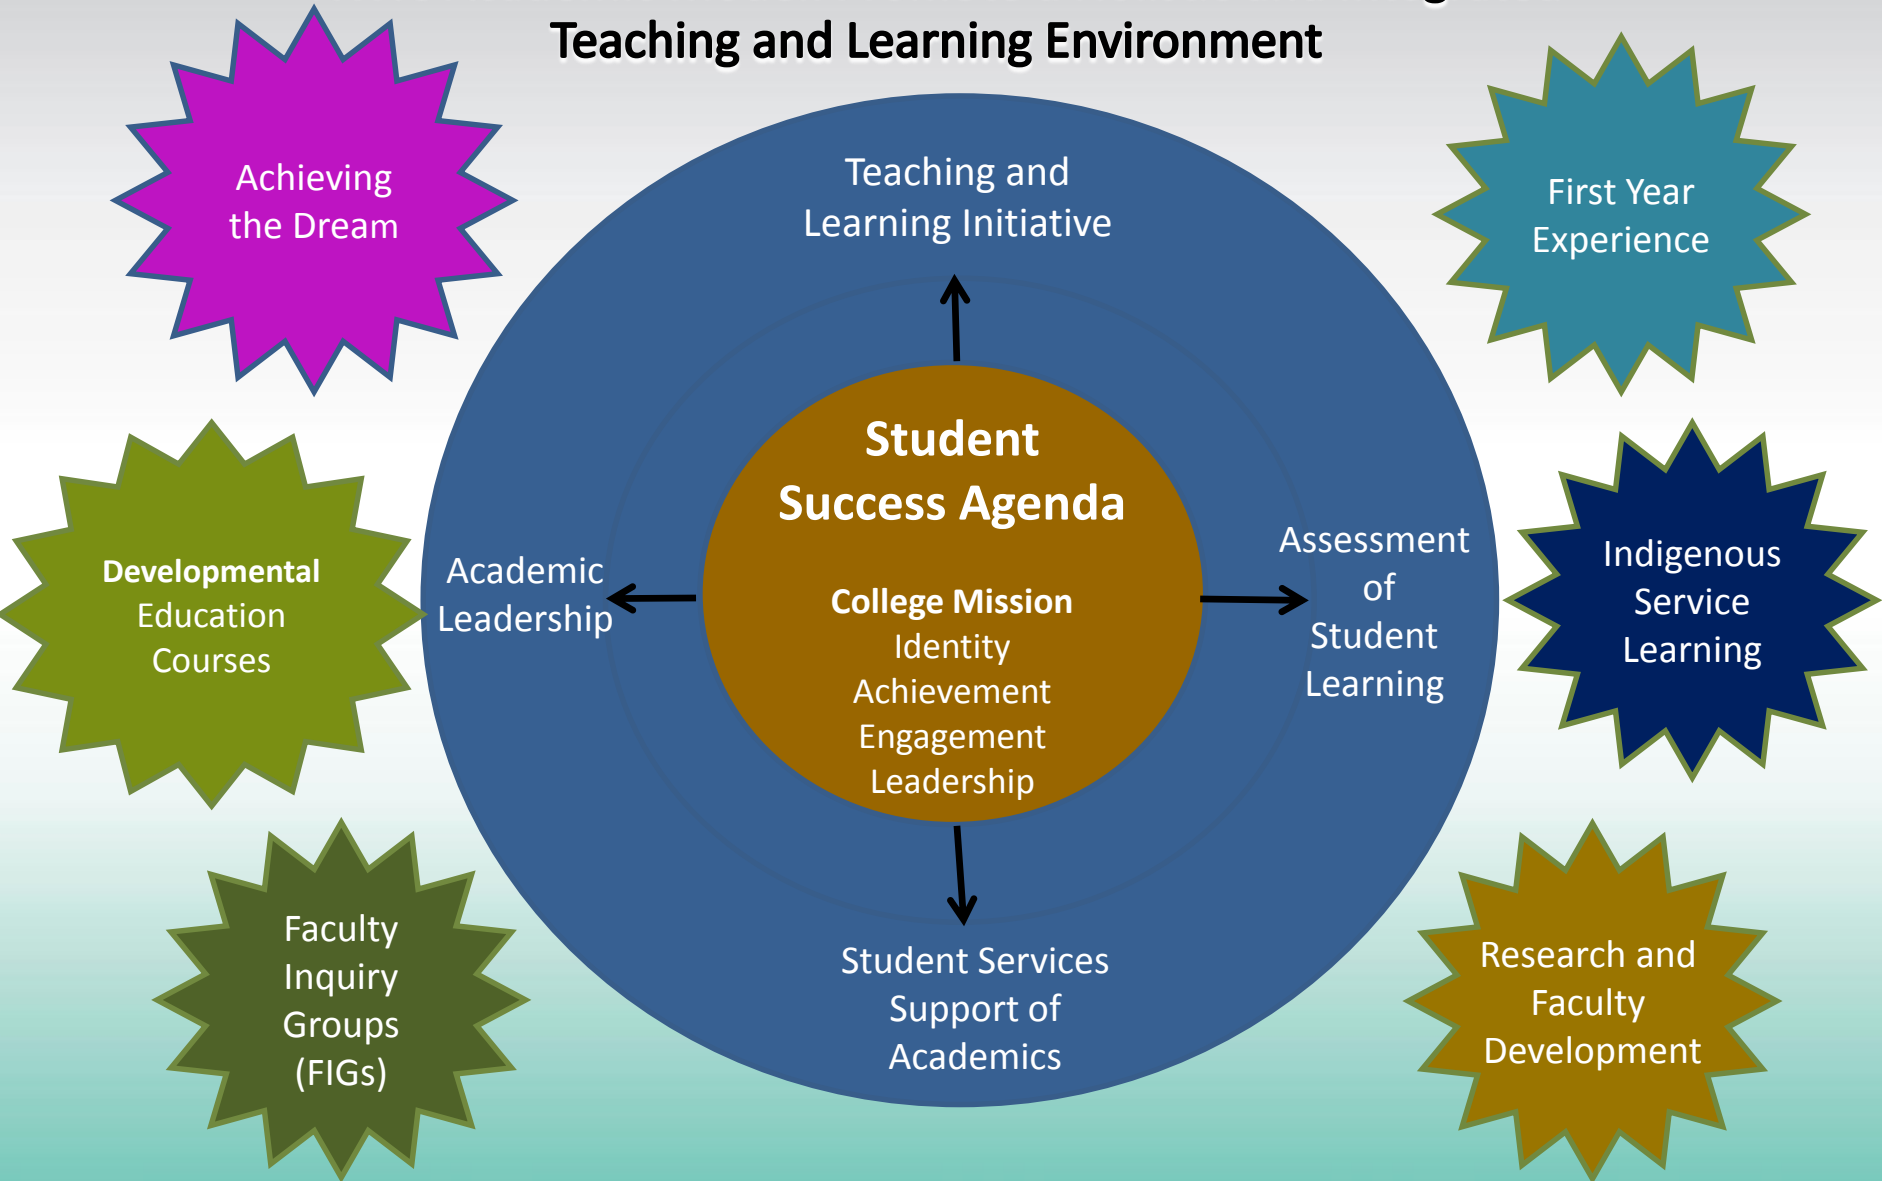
Teaching and Learning Environment

Achieving the Dream

First Year Experience

Teaching and Learning Initiative

Student Success Agenda

College Mission
Identity
Achievement
Engagement
Leadership

Academic Leadership

Assessment of Student Learning

Student Services Support of Academics

Developmental Education Courses

Indigenous Service Learning

Faculty Inquiry Groups (FIGs)

Research and Faculty Development